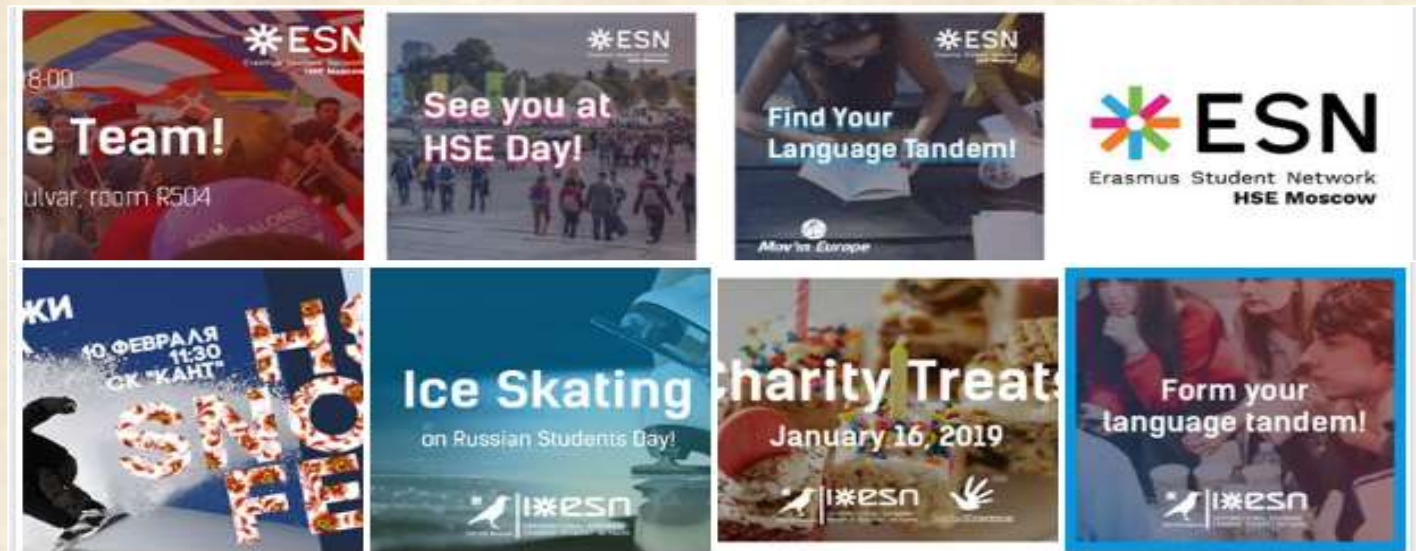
ESN
Erasmus Student Network HSE Moscow
8:00
e Team!
ulvar, room R504

ESN
See you at HSE Day!

ESN
Find Your Language Tandem!
Mov'in Europe

ESN
Erasmus Student Network
HSE Moscow

жи
10 ФЕВРАЛЯ
11:30
СК "КАНТ"
SNOW
HE

Ice Skating
on Russian Students Day!
esn

Charity Treats
January 16, 2019
esn

Form your language tandem!
esn